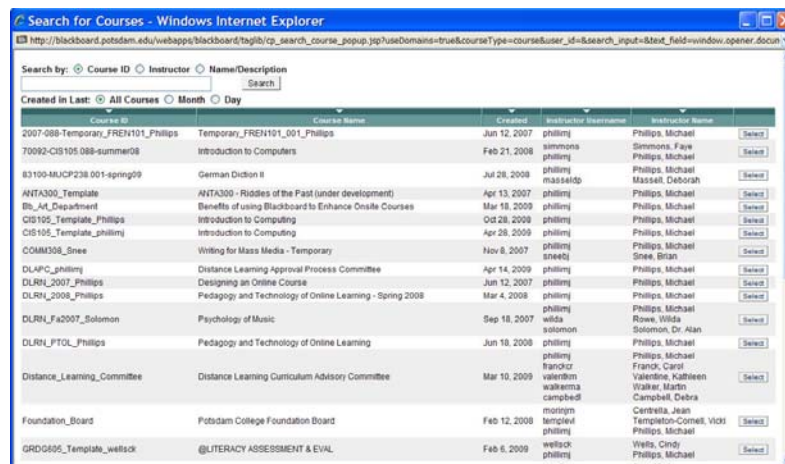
Search for Courses - Windows Internet Explorer

http://blackboard.potsdam.edu/webapps/blackboard/taglib/cp_search_course_popup.jsp?useDomains=true&courseType=course&user_id=&search_input=&text_field=window.opener.docun

Search by: Course ID Instructor Name/Description

Search

Created in Last: All Courses Month Day

| Course ID | Course Name | Created | Instructor Username | Instructor Name | |
|---|---|---|---|---|---|
| 2007-088-Temporary_FREN101_Phillips | Temporary_FREN101_001_Phillips | Jun 12, 2007 | phillimj | Phillips, Michael | Select |
| 70092-CIS105.088-summer08 | Introduction to Computers | Feb 21, 2008 | simmons phillimj | Simmons, Faye Phillips, Michael | Select |
| 83100-MUCP238.001-spring09 | German Diction II | Jul 28, 2008 | phillimj masseldp | Phillips, Michael Massell, Deborah | Select |
| ANTA300_Template | ANTA300 - Riddles of the Past (under development) | Apr 13, 2007 | phillimj | Phillips, Michael | Select |
| Bb_Art_Department | Benefits of using Blackboard to Enhance Onsite Courses | Mar 18, 2009 | phillimj | Phillips, Michael | Select |
| CIS105_Template_Phillips | Introduction to Computing | Oct 28, 2008 | phillimj | Phillips, Michael | Select |
| CIS105_Template_phillimj | Introduction to Computing | Apr 28, 2009 | phillimj | Phillips, Michael | Select |
| COMM308_Snee | Writing for Mass Media - Temporary | Nov 8, 2007 | phillimj sneebj | Phillips, Michael Snee, Brian | Select |
| DLAPC_phillimj | Distance Learning Approval Process Committee | Apr 14, 2009 | phillimj | Phillips, Michael | Select |
| DLRN_2007_Phillips | Designing an Online Course | Jun 12, 2007 | phillimj | Phillips, Michael | Select |
| DLRN_2008_Phillips | Pedagogy and Technology of Online Learning - Spring 2008 | Mar 4, 2008 | phillimj | Phillips, Michael | Select |
| DLRN_Fa2007_Solomon | Psychology of Music | Sep 18, 2007 | phillimj wilda solomon | Phillips, Michael Rowe, Wilda Solomon, Dr. Alan | Select |
| DLRN_PTOL_Phillips | Pedagogy and Technology of Online Learning | Jun 18, 2008 | phillimj | Phillips, Michael | Select |
| Distance_Learning_Committee | Distance Learning Curriculum Advisory Committee | Mar 10, 2009 | phillimj franckcr valentkm walkerma campbedl | Phillips, Michael Franck, Carol Valentine, Kathleen Walker, Martin Campbell, Debra | Select |
| Foundation_Board | Potsdam College Foundation Board | Feb 12, 2008 | morinjm templevl phillimj | Centrella, Jean Templeton-Cornell, Vicki Phillips, Michael | Select |
| GRDG605_Template_wellsck | @LITERACY ASSESSMENT & EVAL | Feb 6, 2009 | wellsck phillimj | Wells, Cindy Phillips, Michael | Select |